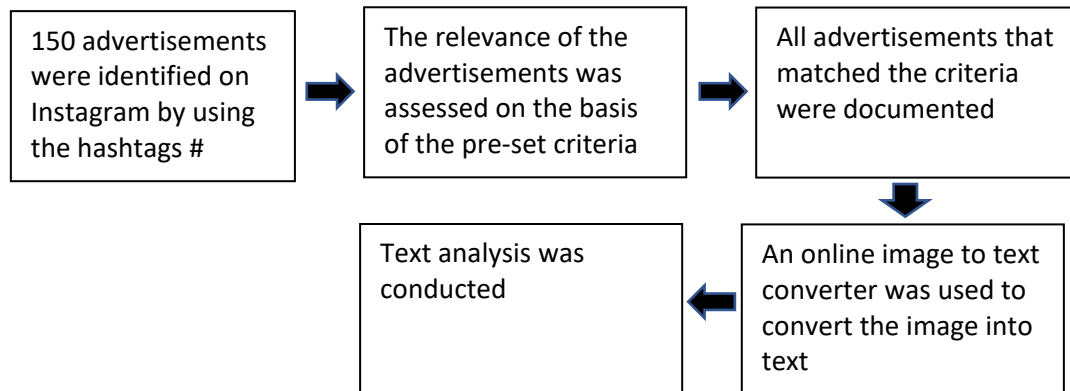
150 advertisements were identified on Instagram by using the hashtags #

The relevance of the advertisements was assessed on the basis of the pre-set criteria

All advertisements that matched the criteria were documented

An online image to text converter was used to convert the image into text

Text analysis was conducted